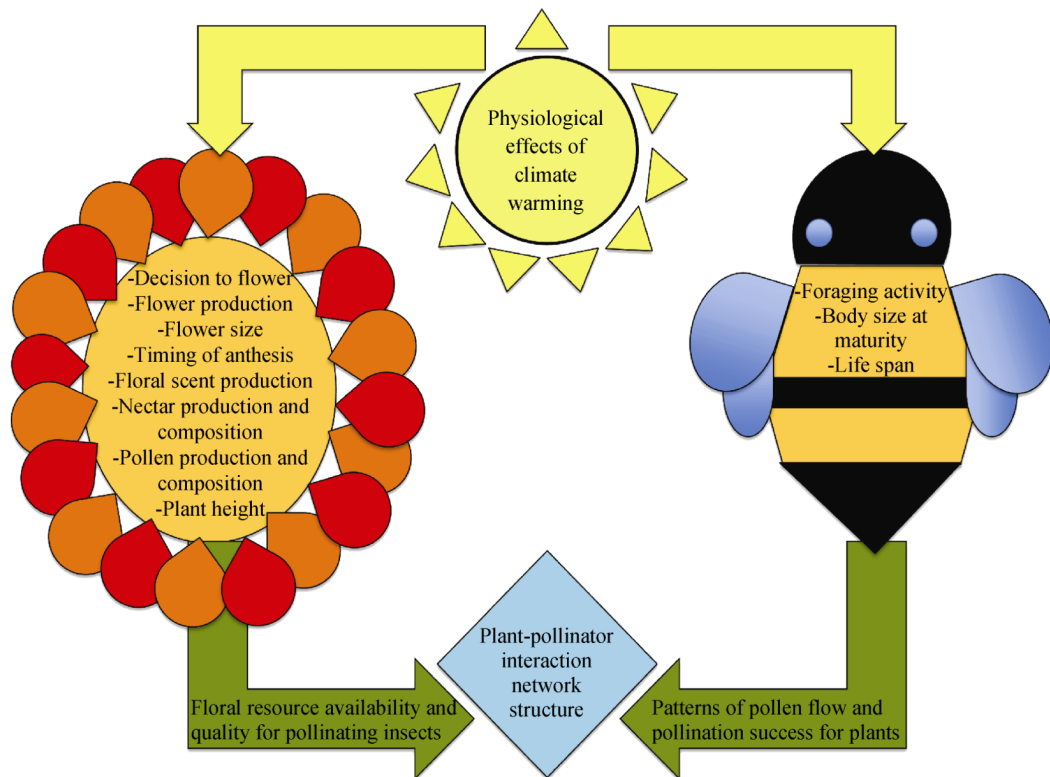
Physiological effects of climate warming

-Decision to flower
-Flower production
-Flower size
-Timing of anthesis
-Floral scent production
-Nectar production and composition
-Pollen production and composition
-Plant height

-Foraging activity
-Body size at maturity
-Life span

Floral resource availability and quality for pollinating insects

Plant-pollinator interaction network structure

Patterns of pollen flow and pollination success for plants